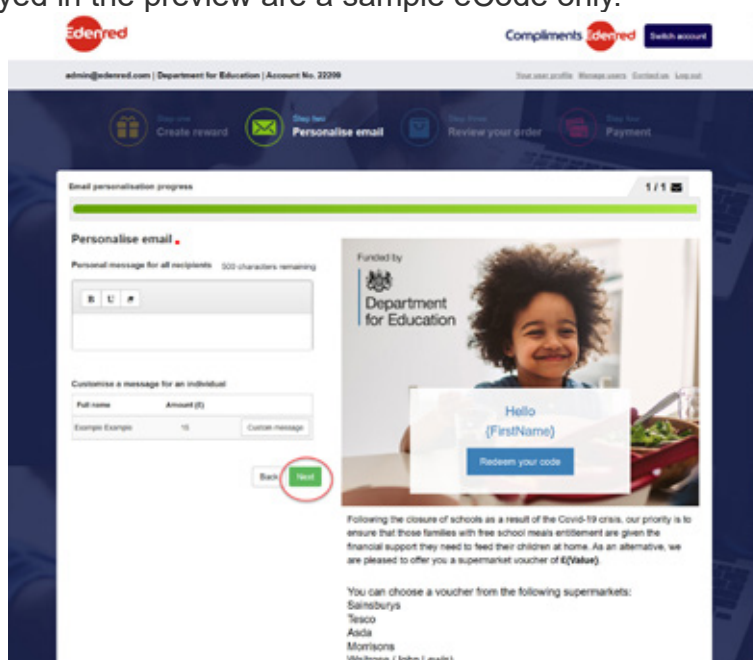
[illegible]yed in the preview are a sample eCode only.

Edenred

Compliments Edenred Switch account

admin@edenred.com | Department for Education | Account No. 22209

Your user profile Manage users Contact us Log out

Step one Create reward

Step two Personalise email

Step three Review your order

Step four Payment

Email personalisation progress

1 / 1

Personalise email

Personal message for all recipients 500 characters remaining

B U

Customise a message for an individual

| Full name | Amount (£) | |
|---|---|---|
| Example Example | 15 | Custom message |

Back Next

Funded by

Department for Education

Hello {FirstName}

Redeem your code

Following the closure of schools as a result of the Covid-19 crisis, our priority is to ensure that those families with free school meals entitlement are given the financial support they need to feed their children at home. As an alternative, we are pleased to offer you a supermarket voucher of £{Value}.

You can choose a voucher from the following supermarkets:
Sainsburys
Tesco
Asda
Morrisons
Waitrose / John Lewis